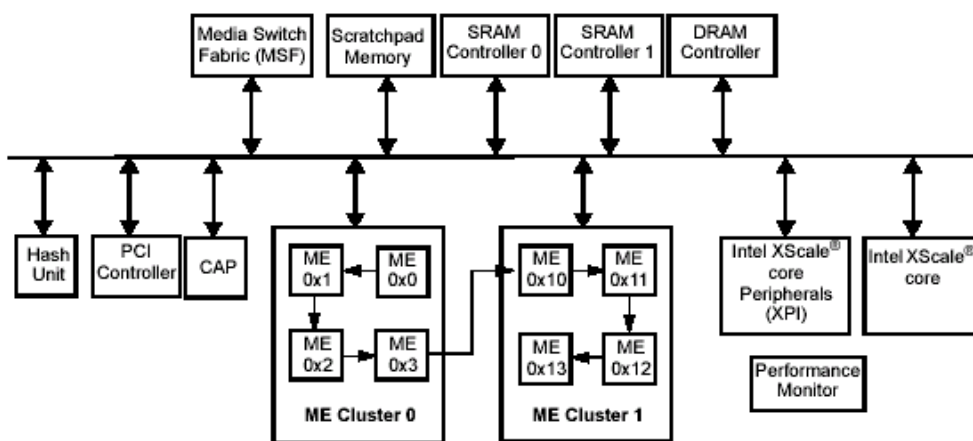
Media Switch Fabric (MSF)

Scratchpad Memory

SRAM Controller 0

SRAM Controller 1

DRAM Controller

Hash Unit

PCI Controller

CAP

ME 0x1

ME 0x0

ME 0x2

ME 0x3

ME Cluster 0

ME 0x10

ME 0x11

ME 0x13

ME 0x12

ME Cluster 1

Intel XScale® core Peripherals (XPI)

Intel XScale® core

Performance Monitor